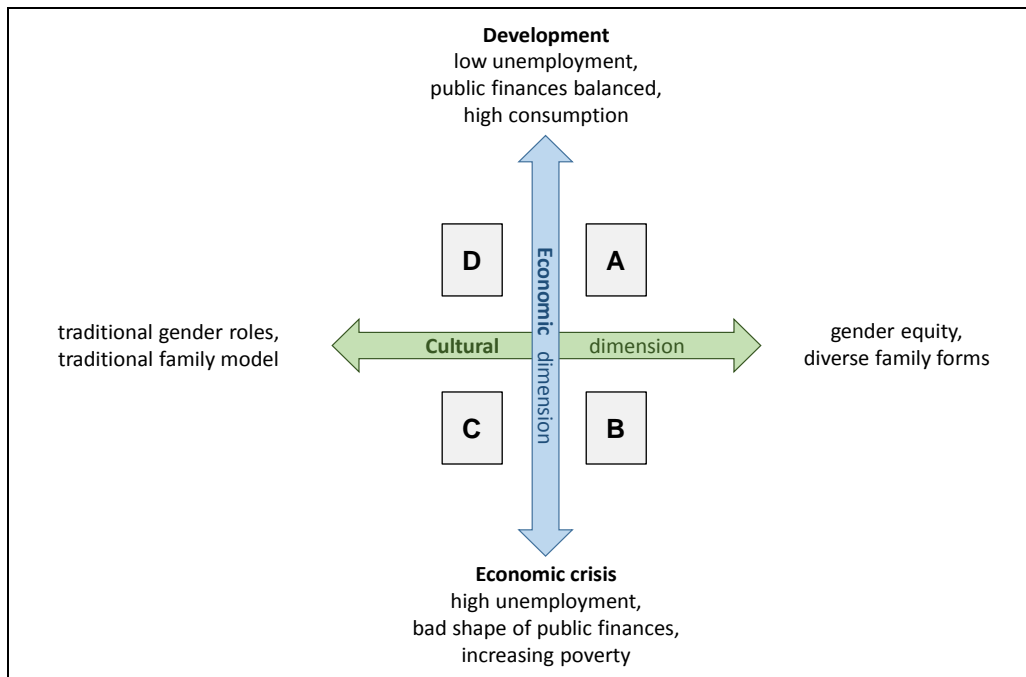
**Development**
low unemployment,
public finances balanced,
high consumption

D

A

Economic dimension

traditional gender roles,
traditional family model

Cultural dimension

gender equity,
diverse family forms

C

B

**Economic crisis**
high unemployment,
bad shape of public finances,
increasing poverty